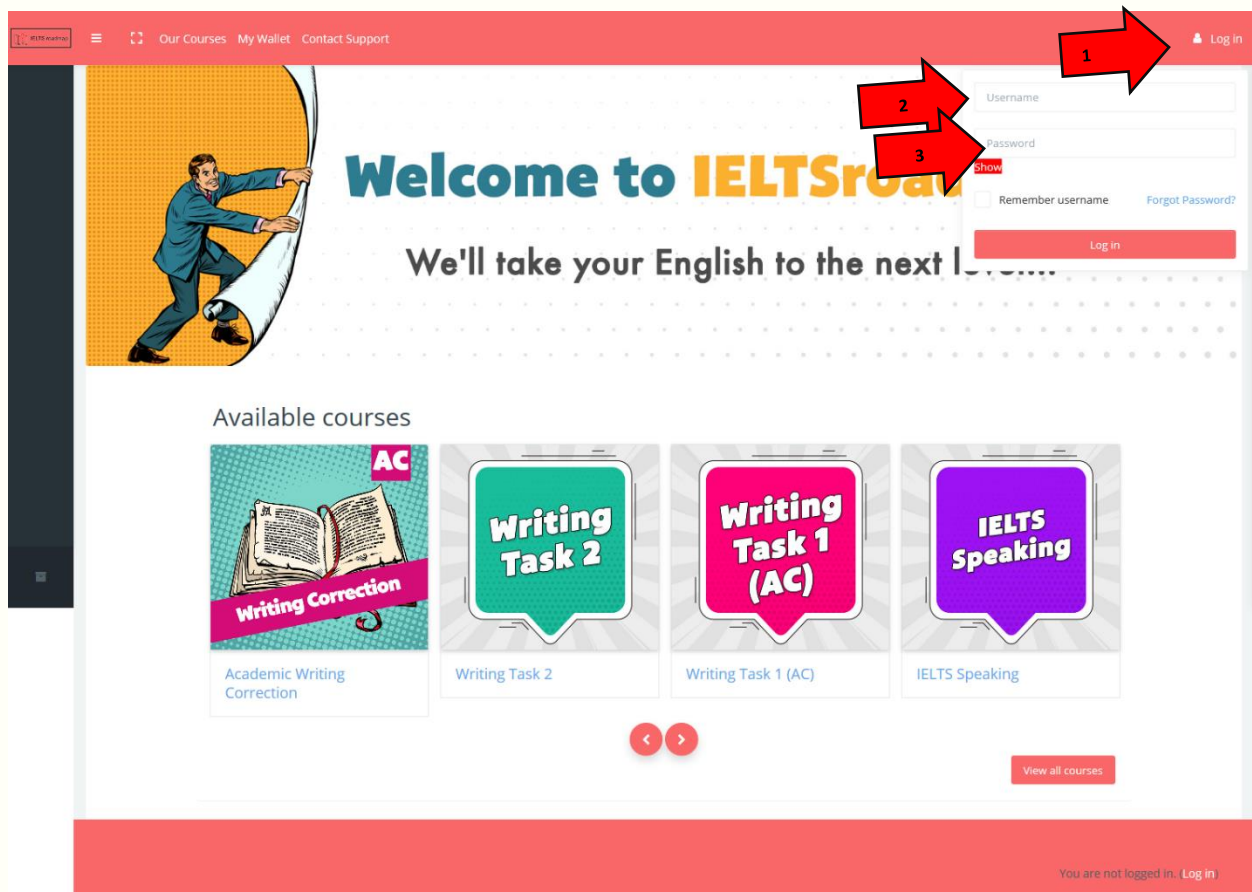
IELTSroadmap Our Courses My Wallet Contact Support

1 Log in

2 Username

3 Password

Show

Remember username Forgot Password?

Log in

Welcome to IELTSroad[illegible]

We'll take your English to the next le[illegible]

Available courses

AC

Writing Correction

Academic Writing Correction

Writing Task 2

Writing Task 2

Writing Task 1 (AC)

Writing Task 1 (AC)

IELTS Speaking

IELTS Speaking

View all courses

You are not logged in. (Log in)